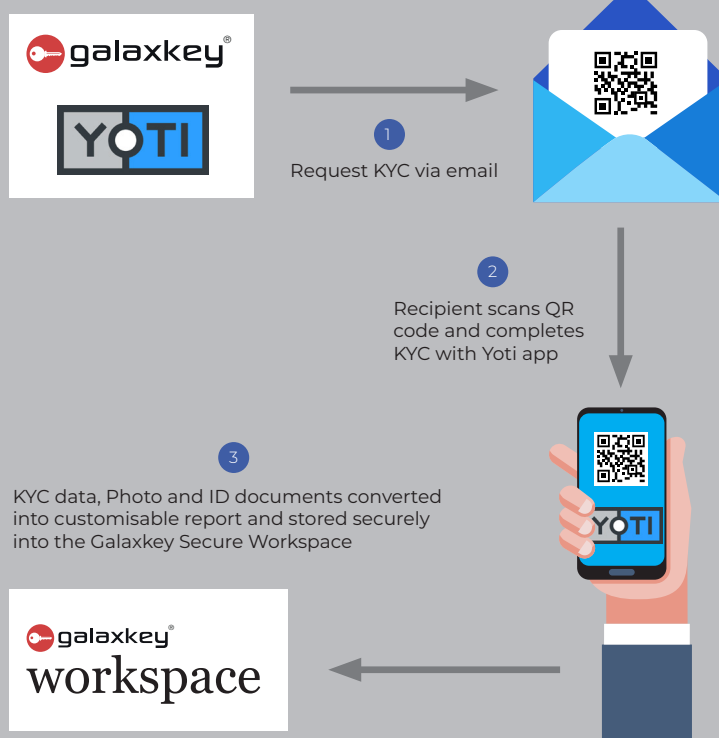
galaxkey®

YOTI

1

Request KYC via email

2

Recipient scans QR code and completes KYC with Yoti app

YOTI

3

KYC data, Photo and ID documents converted into customisable report and stored securely into the Galaxkey Secure Workspace

galaxkey®
workspace